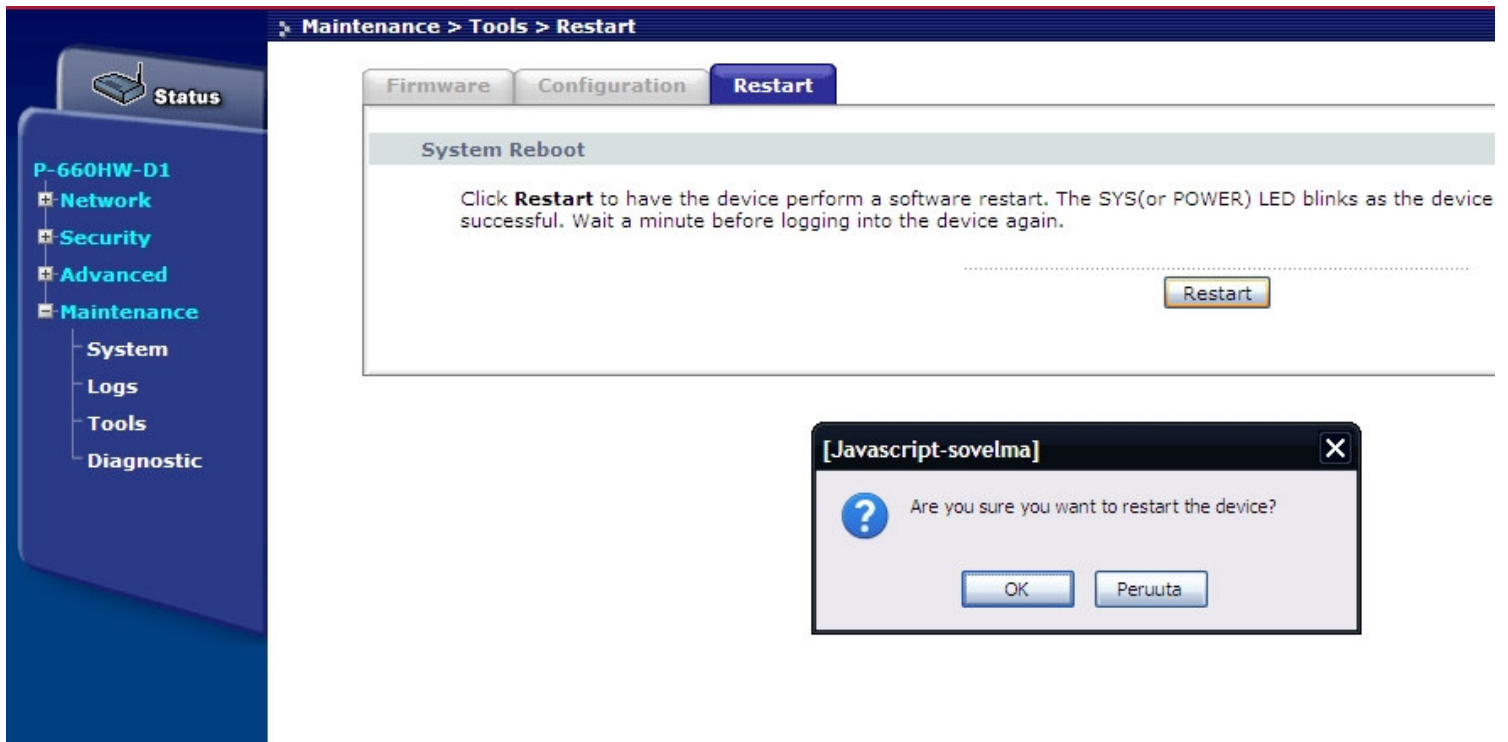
Maintenance > Tools > Restart

Status

P-660HW-D1
Network
Security
Advanced
Maintenance
System
Logs
Tools
Diagnostic

Firmware
Configuration
Restart

System Reboot

Click **Restart** to have the device perform a software restart. The SYS(or POWER) LED blinks as the device successful. Wait a minute before logging into the device again.

Restart

[Javascript-sovelma]

Are you sure you want to restart the device?

OK
Peruuta